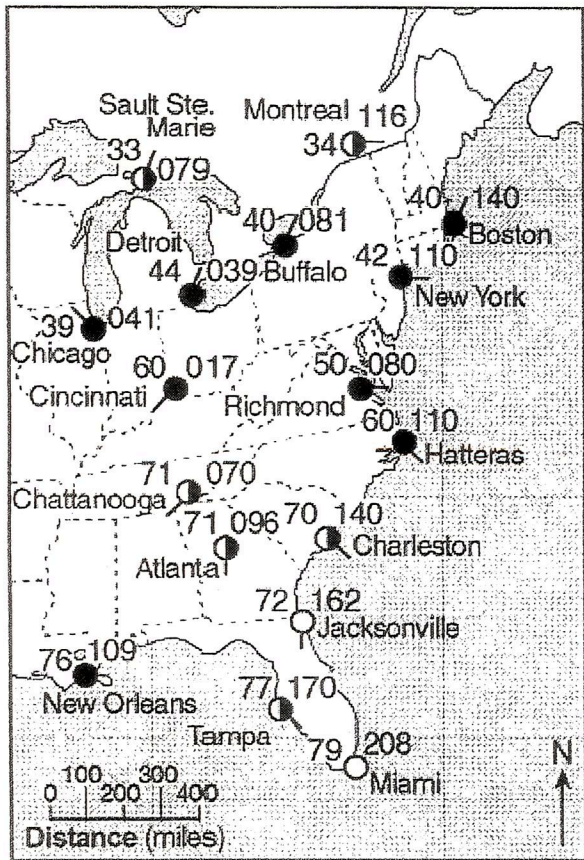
Sault Ste. Marie
33 079
Montreal 116
34
40 140
Boston
Detroit
40 081
Buffalo
44 039
42 110
New York
39 041
Chicago
60 017
Cincinnati
50 080
Richmond
60 110
Hatteras
71 070
Chattanooga
71 096
Atlanta
70 140
Charleston
72 162
Jacksonville
76 109
New Orleans
77 170
Tampa
79 208
Miami
N
0 100 200 300 400
Distance (miles)